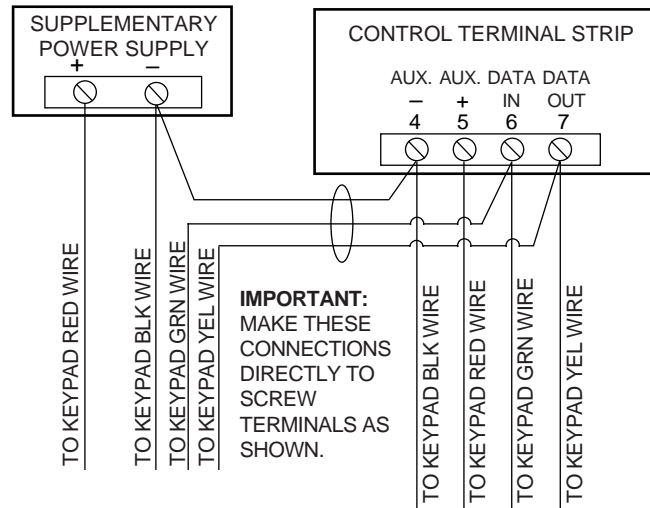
SUPPLEMENTARY POWER SUPPLY
+ –

CONTROL TERMINAL STRIP

AUX. – 4
AUX. + 5
DATA IN 6
DATA OUT 7

TO KEYPAD RED WIRE
TO KEYPAD BLK WIRE
TO KEYPAD GRN WIRE
TO KEYPAD YEL WIRE

**IMPORTANT:** MAKE THESE CONNECTIONS DIRECTLY TO SCREW TERMINALS AS SHOWN.

TO KEYPAD BLK WIRE
TO KEYPAD RED WIRE
TO KEYPAD GRN WIRE
TO KEYPAD YEL WIRE